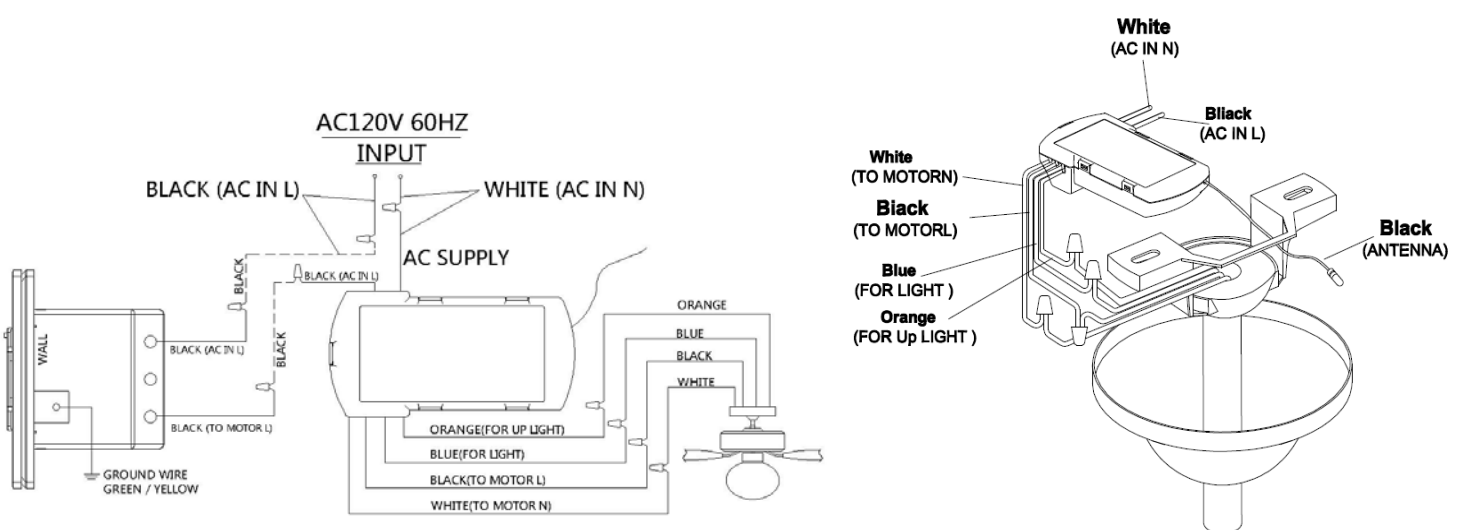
AC120V 60HZ
INPUT

BLACK (AC IN L)

WHITE (AC IN N)

AC SUPPLY

BLACK

BLACK (AC IN L)

BLACK

WALL

BLACK (AC IN L)

BLACK (TO MOTOR L)

GROUND WIRE
GREEN / YELLOW

ORANGE

BLUE

BLACK

WHITE

ORANGE(FOR UP LIGHT)

BLUE(FOR LIGHT)

BLACK(TO MOTOR L)

WHITE(TO MOTOR N)

White
(AC IN N)

Bliack
(AC IN L)

White
(TO MOTORN)

Biack
(TO MOTORL)

Blue
(FOR LIGHT )

Orange
(FOR Up LIGHT )

Black
(ANTENNA)